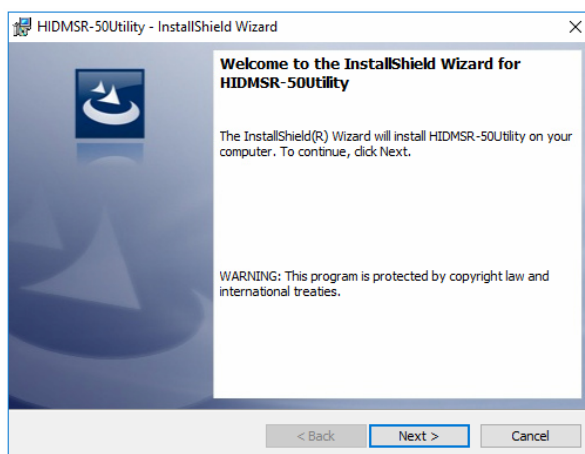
HIDMSR-50Utility - InstallShield Wizard

×

Welcome to the InstallShield Wizard for HIDMSR-50Utility

The InstallShield(R) Wizard will install HIDMSR-50Utility on your computer. To continue, click Next.

WARNING: This program is protected by copyright law and international treaties.

< Back

Next >

Cancel